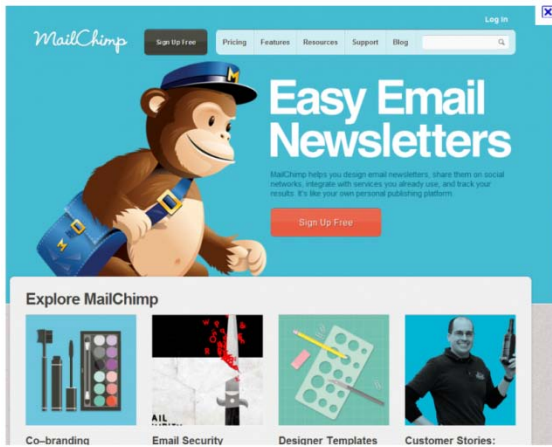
MailChimp

Sign Up Free

Pricing Features Resources Support Blog

Log In

Easy Email Newsletters

MailChimp helps you design email newsletters, share them on social networks, integrate with services you already use, and track your results. It's like your own personal publishing platform.

Sign Up Free

Explore MailChimp

Co-branding

Email Security

Designer Templates

Customer Stories: